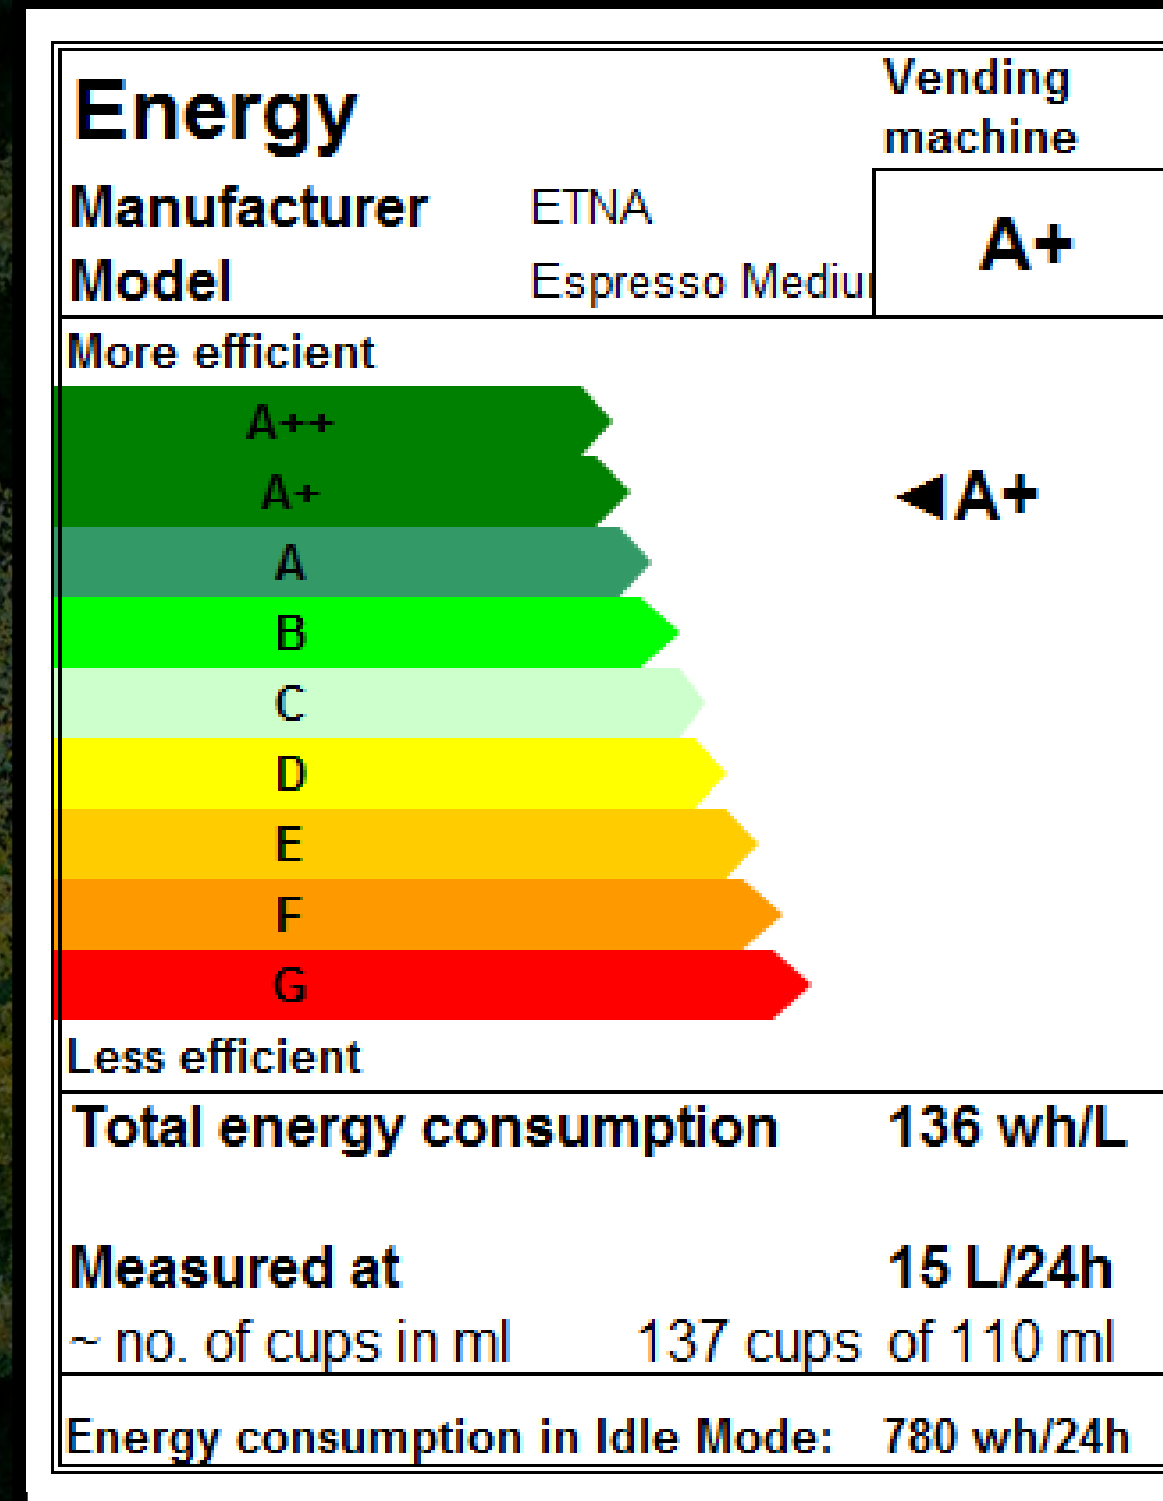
Energy

Vending machine

Manufacturer ETNA

Model Espresso Mediu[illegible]

A+

More efficient

A++

A+

A

B

C

D

E

F

G

◀A+

Less efficient

Total energy consumption 136 wh/L

Measured at 15 L/24h

~ no. of cups in ml 137 cups of 110 ml

Energy consumption in Idle Mode: 780 wh/24h